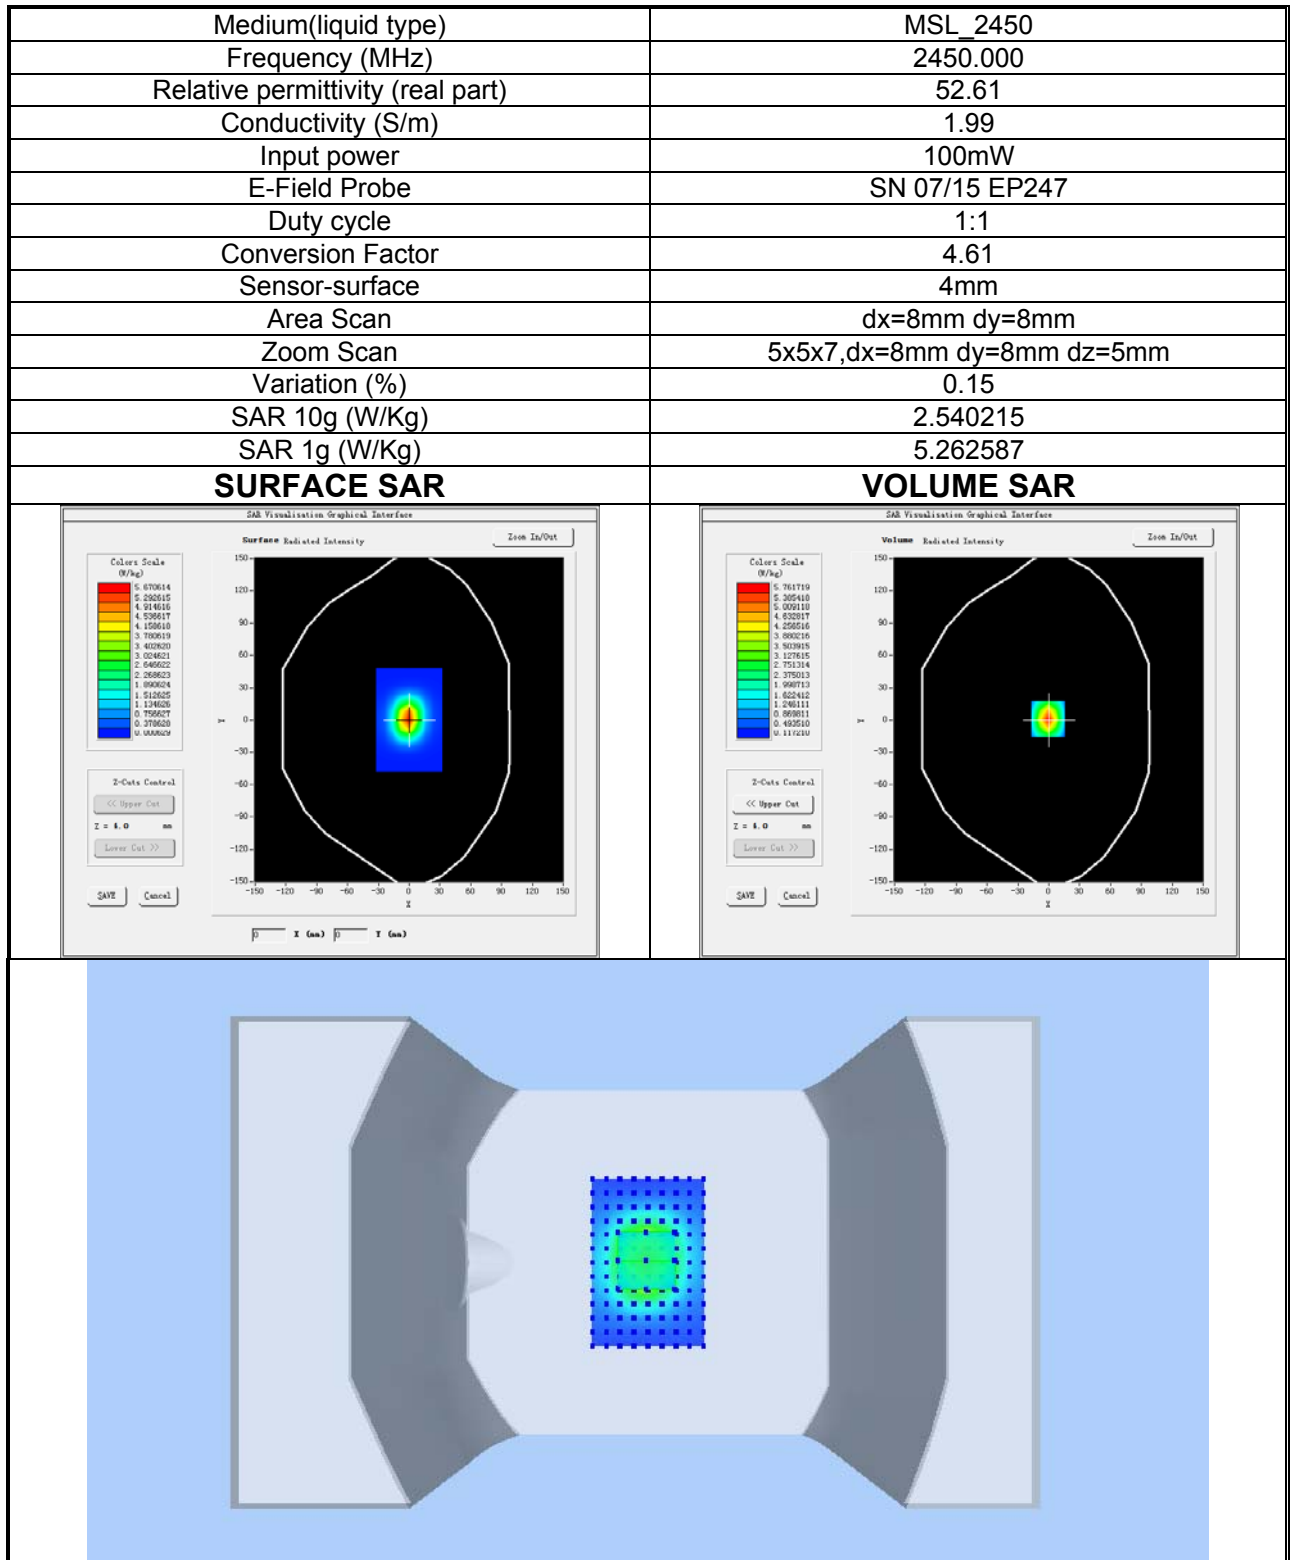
| Medium(liquid type) | MSL_2450 |
|---|---|
| Frequency (MHz) | 2450.000 |
| Relative permittivity (real part) | 52.61 |
| Conductivity (S/m) | 1.99 |
| Input power | 100mW |
| E-Field Probe | SN 07/15 EP247 |
| Duty cycle | 1:1 |
| Conversion Factor | 4.61 |
| Sensor-surface | 4mm |
| Area Scan | dx=8mm dy=8mm |
| Zoom Scan | 5x5x7,dx=8mm dy=8mm dz=5mm |
| Variation (%) | 0.15 |
| SAR 10g (W/Kg) | 2.540215 |
| SAR 1g (W/Kg) | 5.262587 |
| **SURFACE SAR** | **VOLUME SAR** |

SAR Visualisation Graphical Interface

Surface Radiated Intensity

Zoom In/Out

Colors Scale (W/kg)
5.670614
5.292615
4.914616
4.536617
4.158618
3.780619
3.402620
3.024621
2.646622
2.268623
1.890624
1.512625
1.134626
0.756627
0.378628
0.000629

Z-Cuts Control
<< Upper Cut
Z = 4.0 mm
Lower Cut >>

SAVE Cancel

150 120 90 60 30 0 -30 -60 -90 -120 -150
Y
-150 -120 -90 -60 -30 0 30 60 90 120 150
X

0 X (mm) 0 Y (mm)

SAR Visualisation Graphical Interface

Volume Radiated Intensity

Zoom In/Out

Colors Scale (W/kg)
5.761719
5.305410
5.009110
4.632817
4.256516
3.880216
3.503915
3.127615
2.751314
2.375013
1.998713
1.622412
1.246111
0.869811
0.493510
0.117210

Z-Cuts Control
<< Upper Cut
Z = 4.0 mm
Lower Cut >>

SAVE Cancel

150 120 90 60 30 0 -30 -60 -90 -120 -150
Y
-150 -120 -90 -60 -30 0 30 60 90 120 150
X